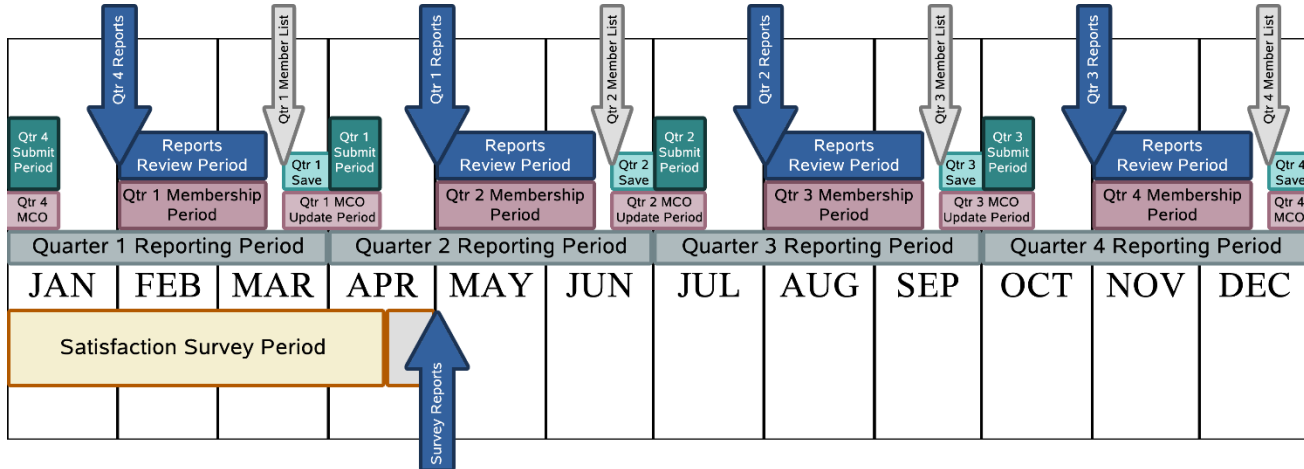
Qtr 4 Reports
Qtr 1 Member List
Qtr 1 Reports
Qtr 2 Member List
Qtr 2 Reports
Qtr 3 Member List
Qtr 3 Reports
Qtr 4 Member List

Qtr 4 Submit Period
Qtr 4 MCO
Reports Review Period
Qtr 1 Membership Period
Qtr 1 Save
Qtr 1 MCO Update Period
Qtr 1 Submit Period
Reports Review Period
Qtr 2 Membership Period
Qtr 2 Save
Qtr 2 MCO Update Period
Qtr 2 Submit Period
Reports Review Period
Qtr 3 Membership Period
Qtr 3 Save
Qtr 3 MCO Update Period
Qtr 3 Submit Period
Reports Review Period
Qtr 4 Membership Period
Qtr 4 Save
Qtr 4 MCO

Quarter 1 Reporting Period
Quarter 2 Reporting Period
Quarter 3 Reporting Period
Quarter 4 Reporting Period

JAN FEB MAR APR MAY JUN JUL AUG SEP OCT NOV DEC

Satisfaction Survey Period
Survey Reports